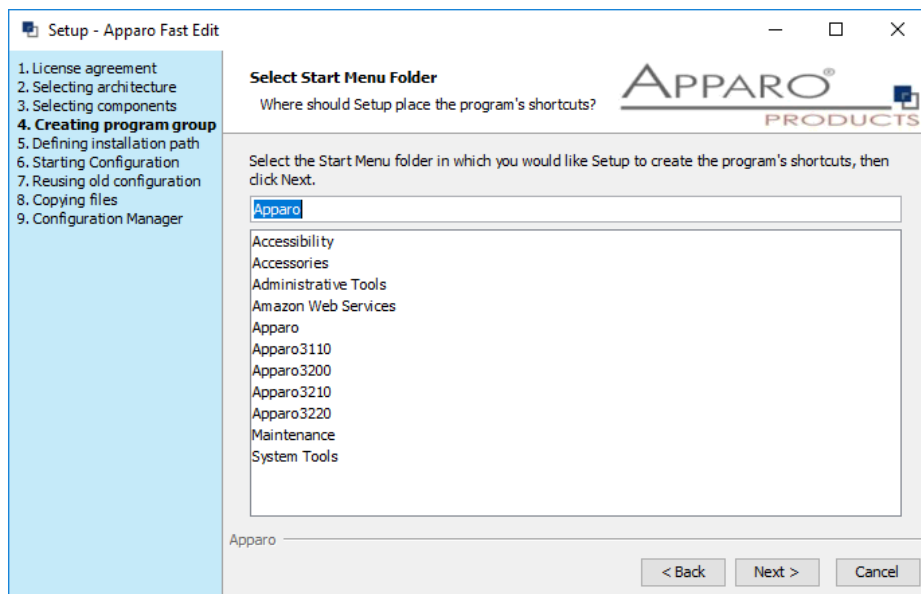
Setup - Apparo Fast Edit

1. License agreement
2. Selecting architecture
3. Selecting components
4. Creating program group
5. Defining installation path
6. Starting Configuration
7. Reusing old configuration
8. Copying files
9. Configuration Manager

Select Start Menu Folder

Where should Setup place the program's shortcuts?

APPARO®
PRODUCTS

Select the Start Menu folder in which you would like Setup to create the program's shortcuts, then click Next.

Apparo

Accessibility
Accessories
Administrative Tools
Amazon Web Services
Apparo
Apparo3110
Apparo3200
Apparo3210
Apparo3220
Maintenance
System Tools

Apparo

< Back
Next >
Cancel